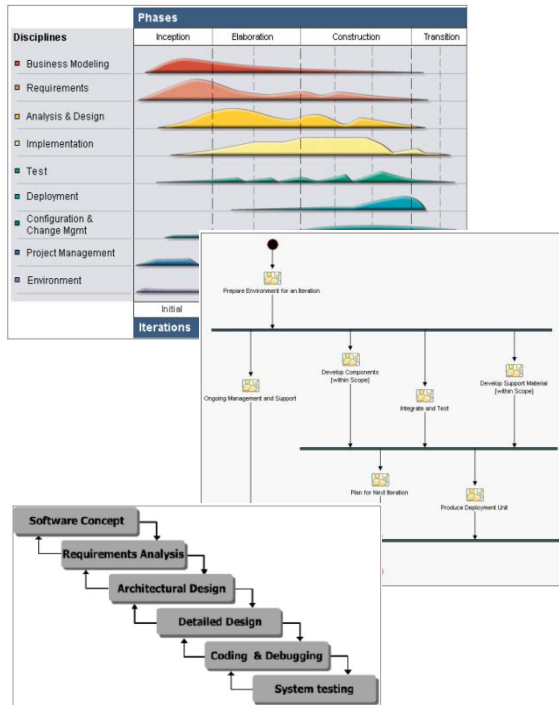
Phases

Disciplines

Inception

Elaboration

Construction

Transition

Business Modeling

Requirements

Analysis & Design

Implementation

Test

Deployment

Configuration & Change Mgmt

Project Management

Environment

Initial

Iterations

Prepare Environment for an Iteration

Ongoing Management and Support

Develop Components [within Scope]

Integrate and Test

Develop Support Material [within Scope]

Plan for Next Iteration

Produce Deployment Unit

Software Concept

Requirements Analysis

Architectural Design

Detailed Design

Coding & Debugging

System testing